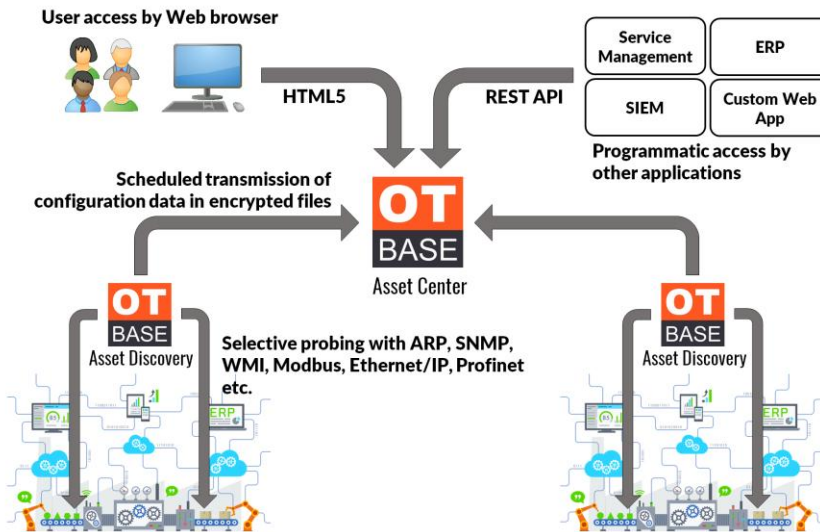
User access by Web browser

HTML5

REST API

Service Management

ERP

SIEM

Custom Web App

Programmatic access by other applications

Scheduled transmission of configuration data in encrypted files

OT BASE

Asset Center

OT BASE

Asset Discovery

Selective probing with ARP, SNMP, WMI, Modbus, Ethernet/IP, Profinet etc.

OT BASE

Asset Discovery

ERP

ERP